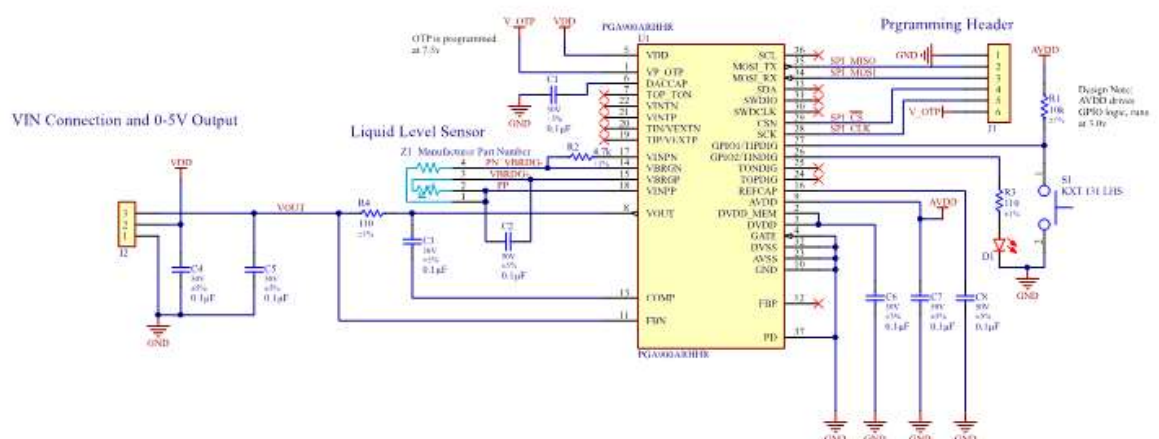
VIN Connection and 0-5V Output

Liquid Level Sensor

Prgramming Header

OTP is programmed at 7.5v

V_OTP
VDD
PGA900ARHHR
U1

VDD 5
VP_OTP 1
DACCAP 6
TOP_TON 7
VINTN 22
VINTP 21
TIN/VEXTN 20
TIP/VEXTP 19
VINPN 17
VBRGN 14
VBRGP 15
VINPP 18
VOUT 8
COMP 13
FBN 11

SCL 36
MOSI_TX 35
MOSI_RX 34
SDA 33
SWDIO 31
SWDCLK 30
CSN 29
SCK 28
GPIO1/TIPDIG 27
GPIO2/TINDIG 26
TONDIG 25
TOPDIG 24
REFCAP 16
AVDD 9
DVDD_MEM 3
DVDD 4
GATE 2
DVSS 23
AVSS 10
GND
FBP 12
PD 37

PGA900ARHHR

C1 50V 5% 0.1µF
GND

Z1 Manufacturer Part Number
PN_VBRDG-
VBRDG+
PP
4 3 2 1

R2 4.7k 1%

C2 50V ±5% 0.1µF

R4 110 ±1%
VOUT

C3 50V ±5% 0.1µF

J2
3 2 1
VDD
C4 50V ±5% 0.1µF
C5 50V ±5% 0.1µF
GND

SPI_MISO
SPI_MOSI
SPI_CS
SPI_CLK
GND
V_OTP
J1
1 2 3 4 5 6

AVDD
R1 10k ±1%

Design Note: AVDD drives GPIO logic, runs at 3.0v

S1 KXT 131 LHS

R3 110 ±1%
D1
GND

AVDD
C6 50V ±5% 0.1µF
C7 50V ±5% 0.1µF
C8 50V ±5% 0.1µF

GND GND GND GND